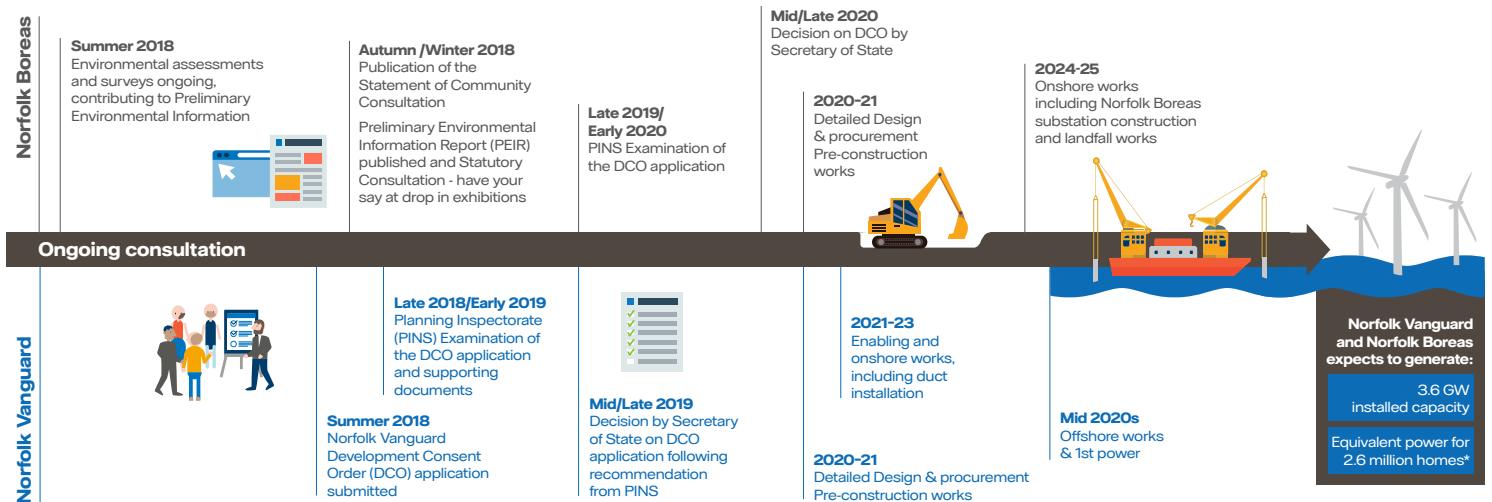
Norfolk Boreas

Summer 2018
Environmental assessments and surveys ongoing, contributing to Preliminary Environmental Information

Autumn /Winter 2018
Publication of the Statement of Community Consultation

Preliminary Environmental Information Report (PEIR) published and Statutory Consultation - have your say at drop in exhibitions

Late 2019/ Early 2020
PINS Examination of the DCO application

Mid/Late 2020
Decision on DCO by Secretary of State

2020-21
Detailed Design & procurement Pre-construction works

2024-25
Onshore works including Norfolk Boreas substation construction and landfall works

Ongoing consultation

Norfolk Vanguard

Late 2018/Early 2019
Planning Inspectorate (PINS) Examination of the DCO application and supporting documents

Summer 2018
Norfolk Vanguard Development Consent Order (DCO) application submitted

Mid/Late 2019
Decision by Secretary of State on DCO application following recommendation from PINS

2021-23
Enabling and onshore works, including duct installation

2020-21
Detailed Design & procurement Pre-construction works

Mid 2020s
Offshore works & 1st power

Norfolk Vanguard and Norfolk Boreas expects to generate:

3.6 GW installed capacity

Equivalent power for 2.6 million homes*